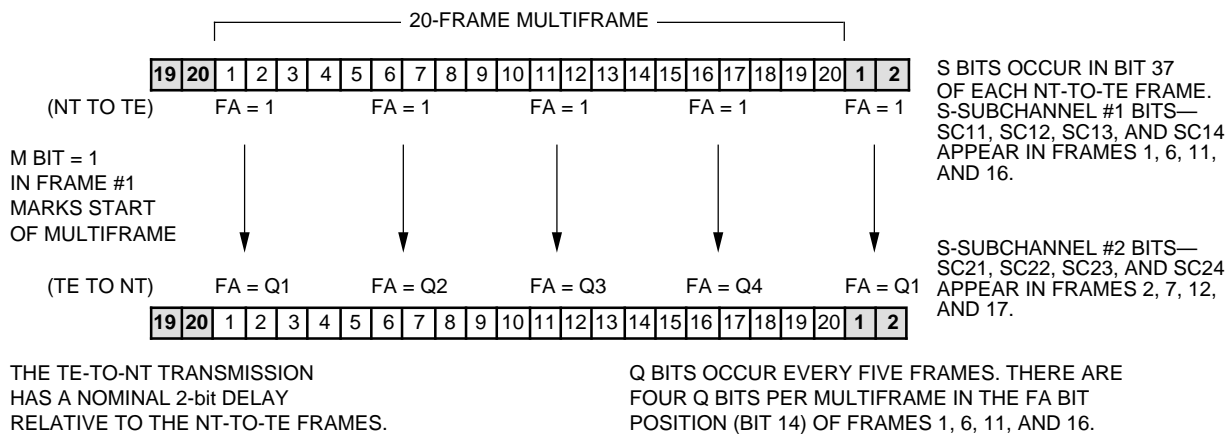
20-FRAME MULTIFRAME

| 19 | 20 | 1 | 2 | 3 | 4 | 5 | 6 | 7 | 8 | 9 | 10 | 11 | 12 | 13 | 14 | 15 | 16 | 17 | 18 | 19 | 20 | 1 | 2 |
|---|---|---|---|---|---|---|---|---|---|---|---|---|---|---|---|---|---|---|---|---|---|---|---|

S BITS OCCUR IN BIT 37 OF EACH NT-TO-TE FRAME. S-SUBCHANNEL #1 BITS—SC11, SC12, SC13, AND SC14 APPEAR IN FRAMES 1, 6, 11, AND 16.

(NT TO TE) FA = 1 FA = 1 FA = 1 FA = 1 FA = 1

M BIT = 1 IN FRAME #1 MARKS START OF MULTIFRAME

S-SUBCHANNEL #2 BITS—SC21, SC22, SC23, AND SC24 APPEAR IN FRAMES 2, 7, 12, AND 17.

(TE TO NT) FA = Q1 FA = Q2 FA = Q3 FA = Q4 FA = Q1

| 19 | 20 | 1 | 2 | 3 | 4 | 5 | 6 | 7 | 8 | 9 | 10 | 11 | 12 | 13 | 14 | 15 | 16 | 17 | 18 | 19 | 20 | 1 | 2 |
|---|---|---|---|---|---|---|---|---|---|---|---|---|---|---|---|---|---|---|---|---|---|---|---|

THE TE-TO-NT TRANSMISSION HAS A NOMINAL 2-bit DELAY RELATIVE TO THE NT-TO-TE FRAMES.

Q BITS OCCUR EVERY FIVE FRAMES. THERE ARE FOUR Q BITS PER MULTIFRAME IN THE FA BIT POSITION (BIT 14) OF FRAMES 1, 6, 11, AND 16.